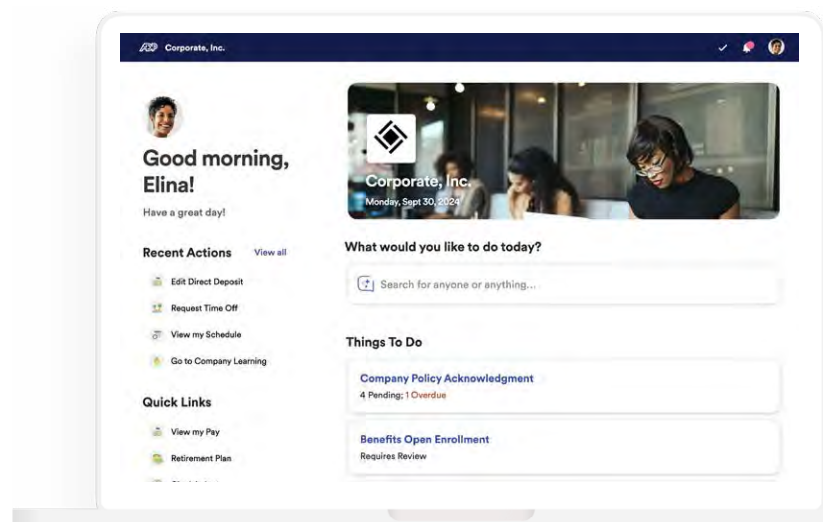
ADP Corporate, Inc.

Good morning, Elina!

Have a great day!

Recent Actions View all

Edit Direct Deposit

Request Time Off

View my Schedule

Go to Company Learning

Quick Links

View my Pay

Retirement Plan

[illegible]

Corporate, Inc.
Monday, Sept 30, 2024

What would you like to do today?

Search for anyone or anything...

Things To Do

Company Policy Acknowledgment
4 Pending; 1 Overdue

Benefits Open Enrollment
Requires Review